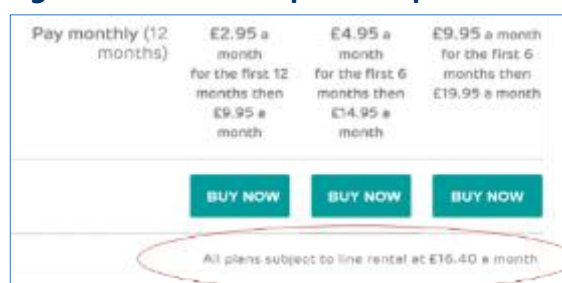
| Pay monthly (12 months) | £2.95 a month for the first 12 months then £9.95 a month | £4.95 a month for the first 6 months then £14.95 a month | £9.95 a month for the first 6 months then £19.95 a month |
|---|---|---|---|
| | BUY NOW | BUY NOW | BUY NOW |

All plans subject to line rental at £16.40 a month